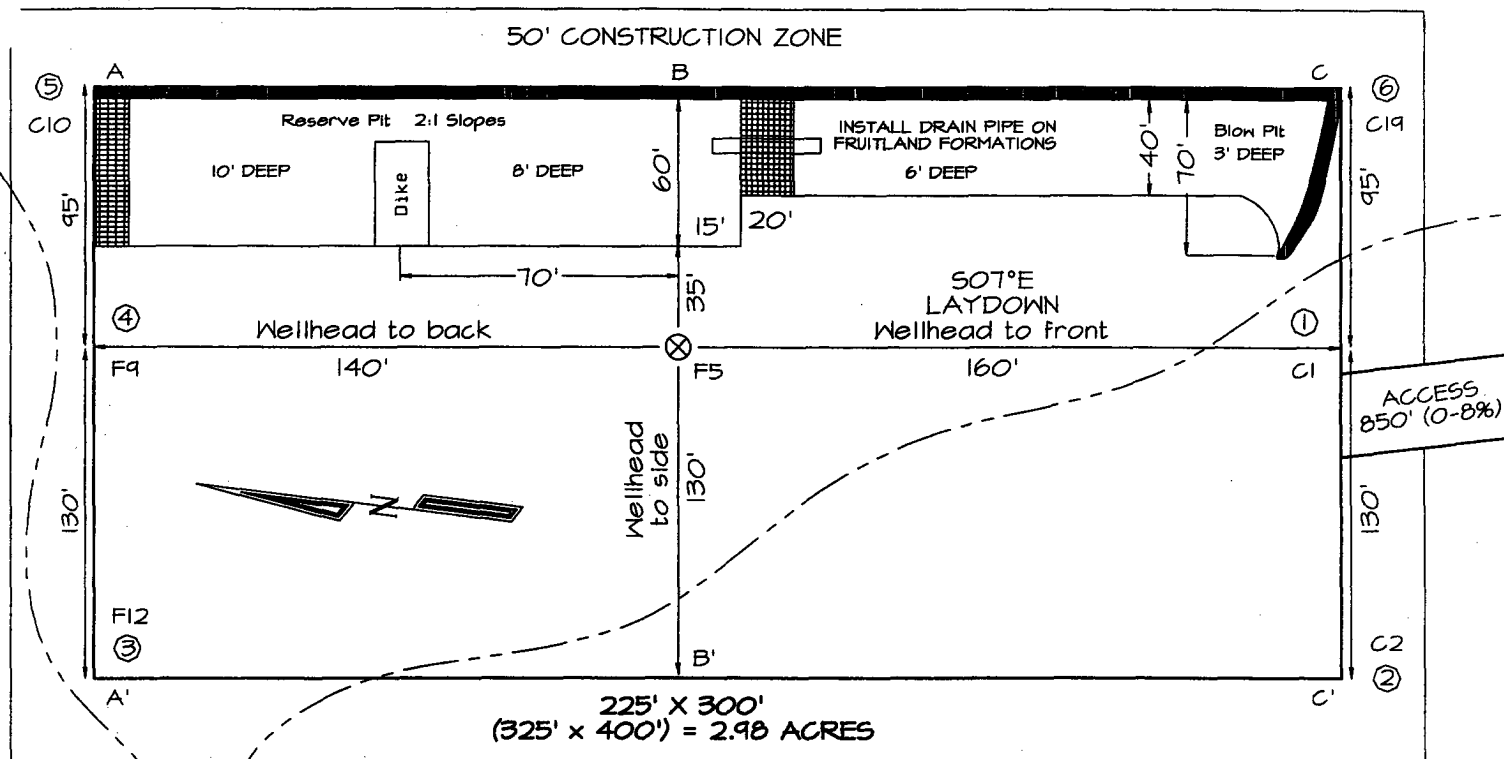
50' CONSTRUCTION ZONE

⑤ A B C ⑥

C10 C19

Reserve Pit 2:1 Slopes

10' DEEP

Dike

8' DEEP

60'

INSTALL DRAIN PIPE ON FRUITLAND FORMATIONS

6' DEEP

40'

70'

Blow Pit 3' DEEP

95' 95'

15' 20'

70'

35'

S07°E LAYDOWN

④ Wellhead to back

Wellhead to front ①

F9 140' F5 160' C1

ACCESS 850' (0-8%)

N

Wellhead to side

130'

130' 130'

F12

③

B'

C2

②

A' C'

225' X 300'
(325' x 400') = 2.98 ACRES